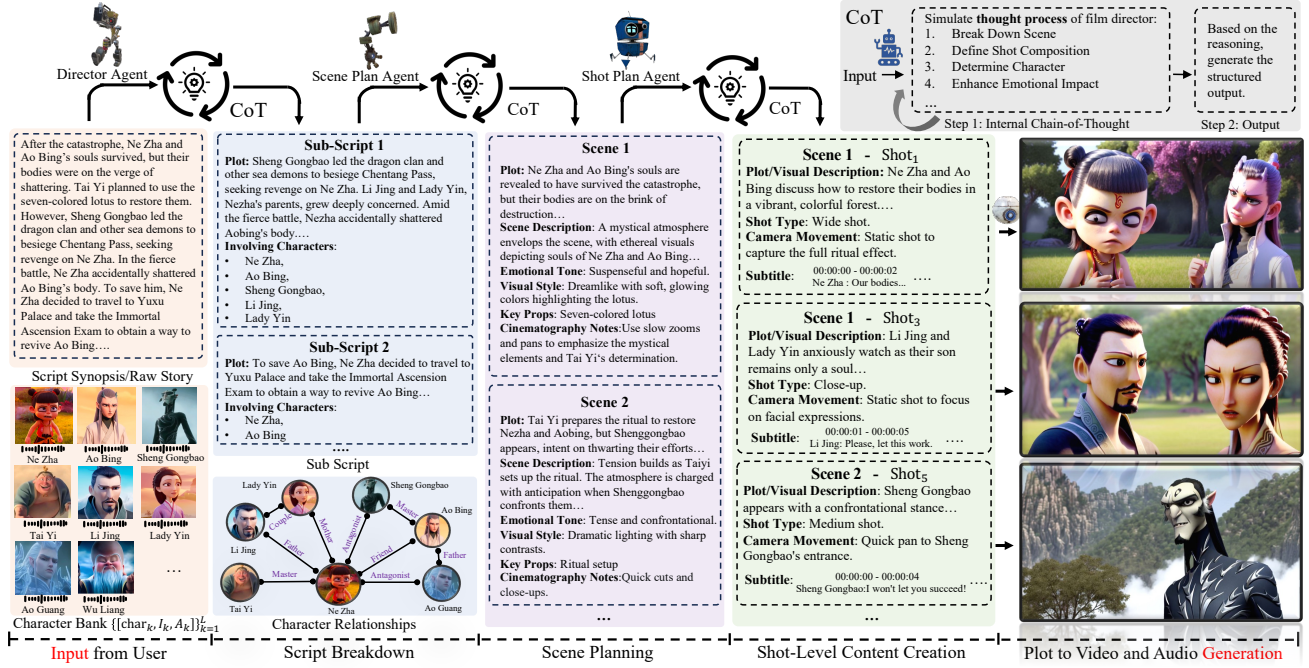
Director Agent

CoT

Scene Plan Agent

CoT

Shot Plan Agent

CoT

CoT

Input

Simulate **thought process** of film director:
1. Break Down Scene
2. Define Shot Composition
3. Determine Character
4. Enhance Emotional Impact
...

Step 1: Internal Chain-of-Thought

Based on the reasoning, generate the structured output.

Step 2: Output

After the catastrophe, Ne Zha and Ao Bing's souls survived, but their bodies were on the verge of shattering. Tai Yi planned to use the seven-colored lotus to restore them. However, Sheng Gongbao led the dragon clan and other sea demons to besiege Chentang Pass, seeking revenge on Ne Zha. In the fierce battle, Ne Zha accidentally shattered Ao Bing's body. To save him, Ne Zha decided to travel to Yuxu Palace and take the Immortal Ascension Exam to obtain a way to revive Ao Bing....

Script Synopsis/Raw Story

Ne Zha
Ao Bing
Sheng Gongbao
Tai Yi
Li Jing
Lady Yin
Ao Guang
Wu Liang
...

Character Bank $\{[\text{char}_k, I_k, A_k]\}_{k=1}^{L}$

Input from User

**Sub-Script 1**

**Plot:** Sheng Gongbao led the dragon clan and other sea demons to besiege Chentang Pass, seeking revenge on Ne Zha. Li Jing and Lady Yin, Nezha's parents, grew deeply concerned. Amid the fierce battle, Nezha accidentally shattered Aobing's body....

**Involving Characters**:
- Ne Zha,
- Ao Bing,
- Sheng Gongbao,
- Li Jing,
- Lady Yin

**Sub-Script 2**

**Plot:** To save Ao Bing, Ne Zha decided to travel to Yuxu Palace and take the Immortal Ascension Exam to obtain a way to revive Ao Bing...

**Involving Characters**:
- Ne Zha,
- Ao Bing

....

Sub Script

Lady Yin
Sheng Gongbao
Ao Bing
Couple
Mother
Antagonist
Master
Father
Friend
Father
Li Jing
Master
Antagonist
Tai Yi
Ne Zha
Ao Guang

Character Relationships

Script Breakdown

**Scene 1**

**Plot:** Ne Zha and Ao Bing's souls are revealed to have survived the catastrophe, but their bodies are on the brink of destruction...

**Scene Description:** A mystical atmosphere envelops the scene, with ethereal visuals depicting souls of Ne Zha and Ao Bing...

**Emotional Tone**: Suspenseful and hopeful.

**Visual Style**: Dreamlike with soft, glowing colors highlighting the lotus.

**Key Props**: Seven-colored lotus

**Cinematography Notes**:Use slow zooms and pans to emphasize the mystical elements and Tai Yi's determination.

**Scene 2**

**Plot:** Tai Yi prepares the ritual to restore Nezha and Aobing, but Shenggongbao appears, intent on thwarting their efforts...

**Scene Description:** Tension builds as Taiyi sets up the ritual. The atmosphere is charged with anticipation when Shenggongbao confronts them...

**Emotional Tone**: Tense and confrontational.

**Visual Style**: Dramatic lighting with sharp contrasts.

**Key Props**: Ritual setup

**Cinematography Notes**:Quick cuts and close-ups.

...

Scene Planning

**Scene 1 - Shot$_1$**

**Plot/Visual Description**: Ne Zha and Ao Bing discuss how to restore their bodies in a vibrant, colorful forest....

**Shot Type**: Wide shot.

**Camera Movement**: Static shot to capture the full ritual effect.

**Subtitle**: 00:00:00 - 00:00:02 Ne Zha : Our bodies... ....

**Scene 1 - Shot$_3$**

**Plot/Visual Description**: Li Jing and Lady Yin anxiously watch as their son remains only a soul...

**Shot Type**: Close-up.

**Camera Movement**: Static shot to focus on facial expressions.

**Subtitle**: 00:00:01 - 00:00:05 Li Jing: Please, let this work. ....

**Scene 2 - Shot$_5$**

**Plot/Visual Description**: Sheng Gongbao appears with a confrontational stance...

**Shot Type**: Medium shot.

**Camera Movement**: Quick pan to Sheng Gongbao's entrance.

**Subtitle**: 00:00:00 - 00:00:04 Sheng Gongbao:I won't let you succeed! ....

Shot-Level Content Creation

Plot to Video and Audio Generation